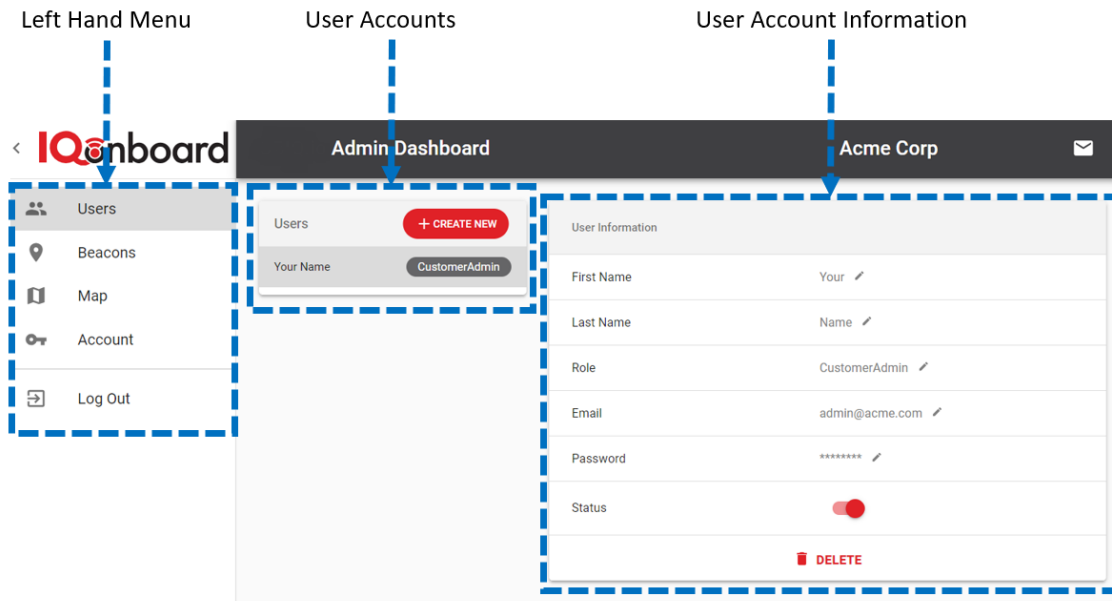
Left Hand Menu

User Accounts

User Account Information

IQonboard

Admin Dashboard

Acme Corp

Users
Beacons
Map
Account
Log Out

Users
+ CREATE NEW
Your Name
CustomerAdmin

User Information

| | |
|---|---|
| First Name | Your |
| Last Name | Name |
| Role | CustomerAdmin |
| Email | admin@acme.com |
| Password | ******** |
| Status | |

DELETE